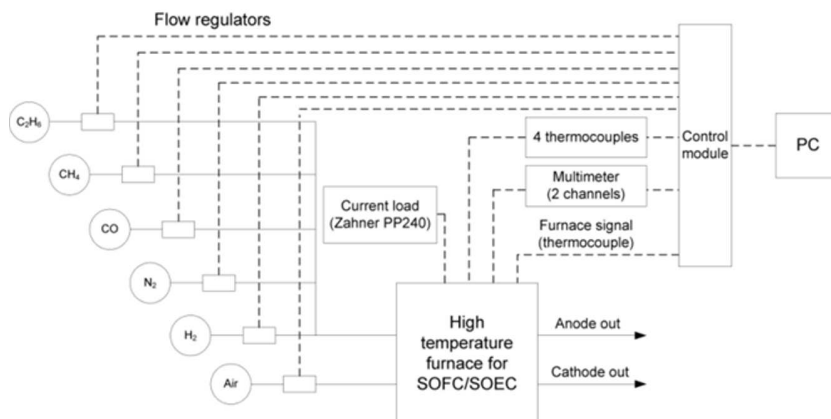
Flow regulators

$C_2H_6$

$CH_4$

CO

$N_2$

$H_2$

Air

Current load (Zahner PP240)

4 thermocouples

Multimeter (2 channels)

Furnace signal (thermocouple)

Control module

PC

High temperature furnace for SOFC/SOEC

Anode out

Cathode out